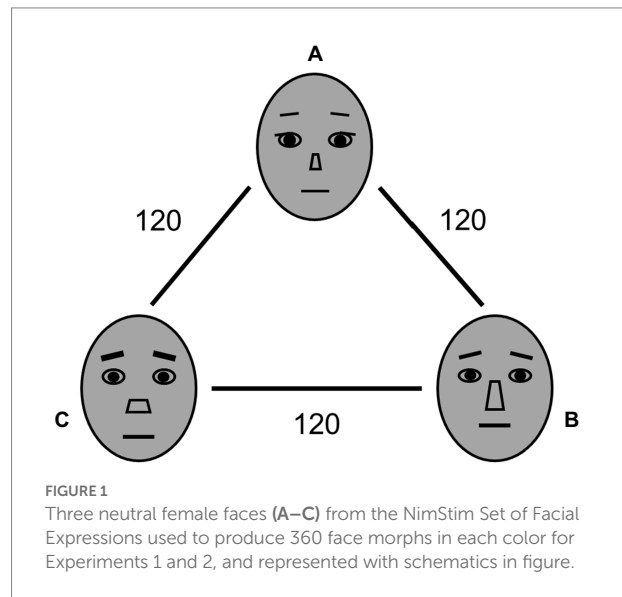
A

120

120

C

120

B

FIGURE 1

Three neutral female faces **(A–C)** from the NimStim Set of Facial Expressions used to produce 360 face morphs in each color for Experiments 1 and 2, and represented with schematics in figure.